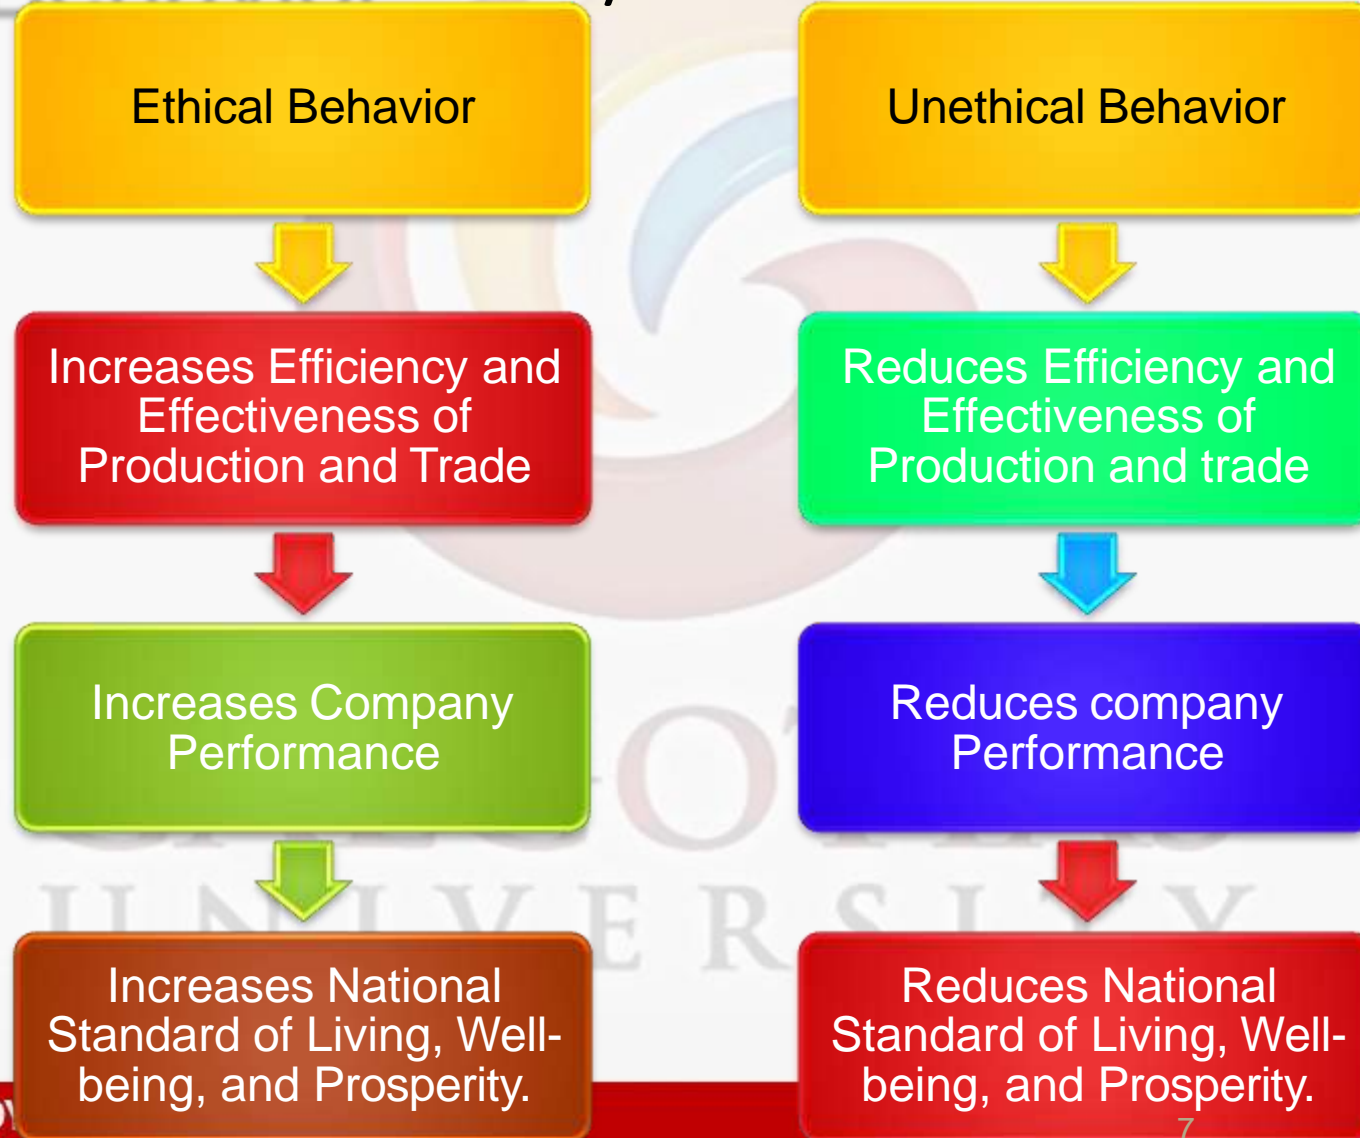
Ethical Behavior

Increases Efficiency and Effectiveness of Production and Trade

Increases Company Performance

Increases National Standard of Living, Well-being, and Prosperity.

Unethical Behavior

Reduces Efficiency and Effectiveness of Production and trade

Reduces company Performance

Reduces National Standard of Living, Well-being, and Prosperity.

UNIVERSITY

7